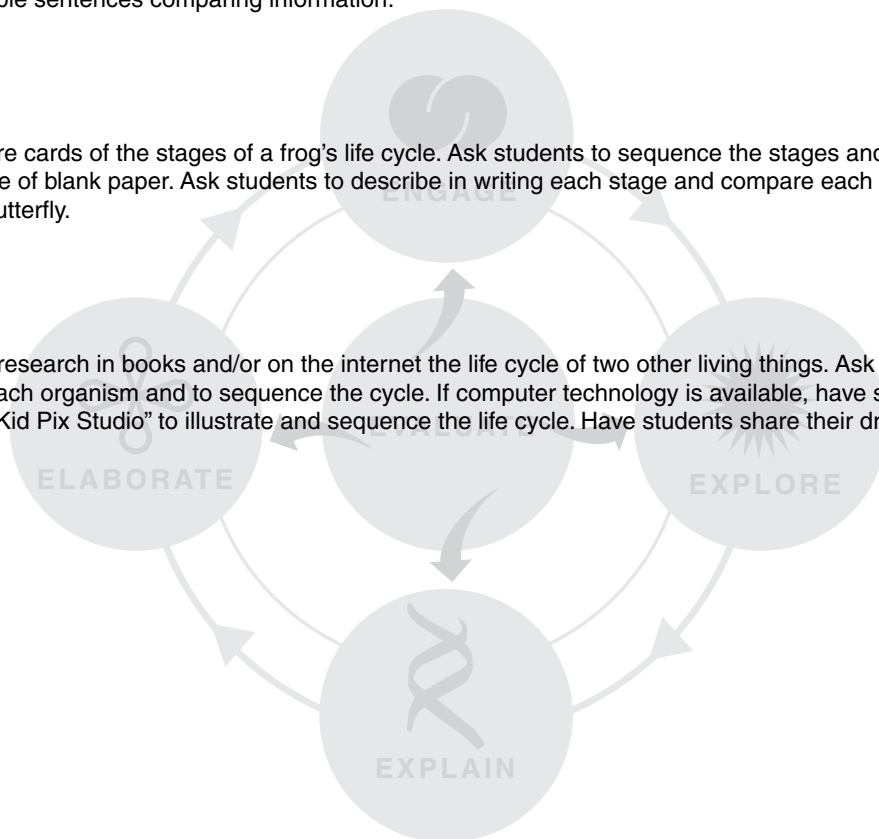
ble sentences comparing information.

re cards of the stages of a frog's life cycle. Ask students to sequence the stages and e of blank paper. Ask students to describe in writing each stage and compare each utterfly.

ENGAGE

research in books and/or on the internet the life cycle of two other living things. Ask ach organism and to sequence the cycle. If computer technology is available, have s Kid Pix Studio" to illustrate and sequence the life cycle. Have students share their dr

ELABORATE

EVALUATE

EXPLORE

EXPLAIN